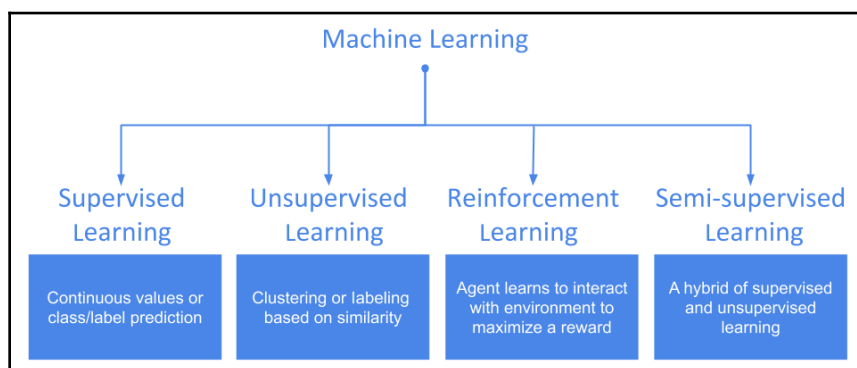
Machine Learning

Supervised Learning

Continuous values or class/label prediction

Unsupervised Learning

Clustering or labeling based on similarity

Reinforcement Learning

Agent learns to interact with environment to maximize a reward

Semi-supervised Learning

A hybrid of supervised and unsupervised learning